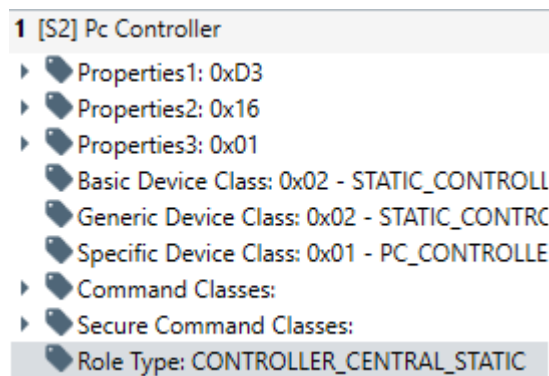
1 [S2] Pc Controller

Properties1: 0xD3
Properties2: 0x16
Properties3: 0x01
Basic Device Class: 0x02 - STATIC_CONTROLL
Generic Device Class: 0x02 - STATIC_CONTRC
Specific Device Class: 0x01 - PC_CONTROLLE
Command Classes:
Secure Command Classes:
Role Type: CONTROLLER_CENTRAL_STATIC